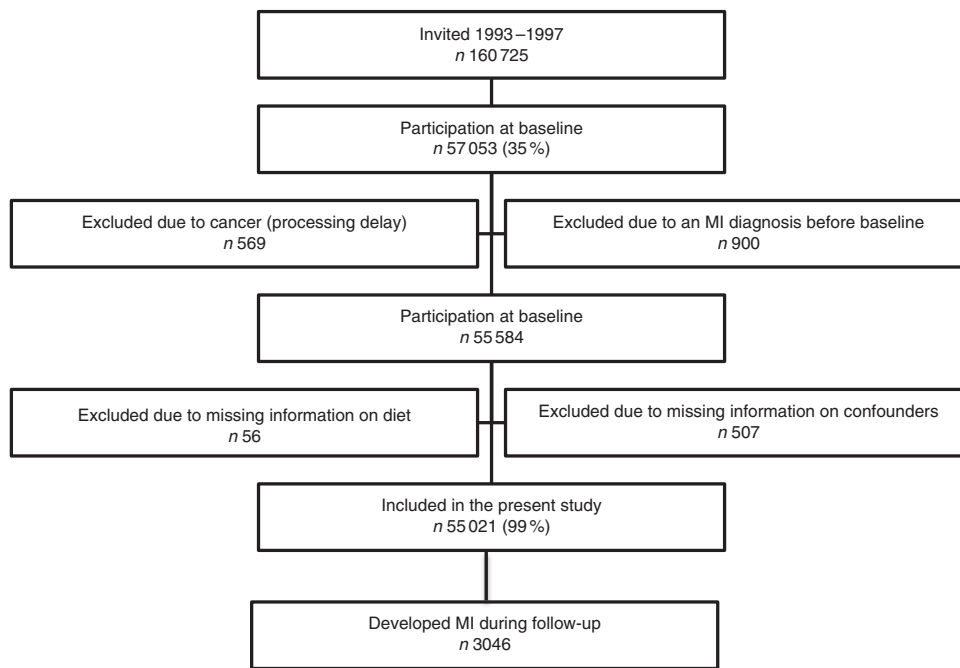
Invited 1993–1997
*n* 160 725

Participation at baseline
*n* 57 053 (35 %)

Excluded due to cancer (processing delay)
*n* 569

Excluded due to an MI diagnosis before baseline
*n* 900

Participation at baseline
*n* 55 584

Excluded due to missing information on diet
*n* 56

Excluded due to missing information on confounders
*n* 507

Included in the present study
*n* 55 021 (99 %)

Developed MI during follow-up
*n* 3046